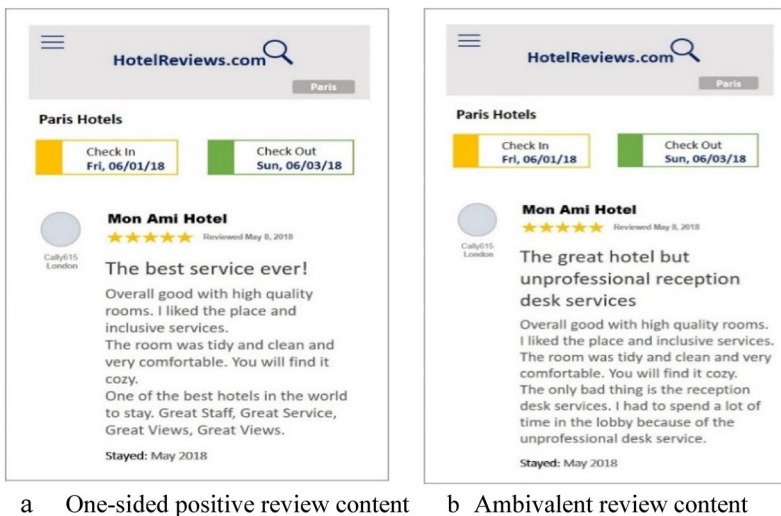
HotelReviews.com

Paris

Paris Hotels

Check In
Fri, 06/01/18

Check Out
Sun, 06/03/18

Cally615
London

Mon Ami Hotel

★★★★★ Reviewed May 8, 2018

The best service ever!

Overall good with high quality rooms. I liked the place and inclusive services.
The room was tidy and clean and very comfortable. You will find it cozy.
One of the best hotels in the world to stay. Great Staff, Great Service, Great Views, Great Views.

Stayed: May 2018

HotelReviews.com

Paris

Paris Hotels

Check In
Fri, 06/01/18

Check Out
Sun, 06/03/18

Cally615
London

Mon Ami Hotel

★★★★★ Reviewed May 8, 2018

The great hotel but unprofessional reception desk services

Overall good with high quality rooms. I liked the place and inclusive services. The room was tidy and clean and very comfortable. You will find it cozy.
The only bad thing is the reception desk services. I had to spend a lot of time in the lobby because of the unprofessional desk service.

Stayed: May 2018

a One-sided positive review content

b Ambivalent review content